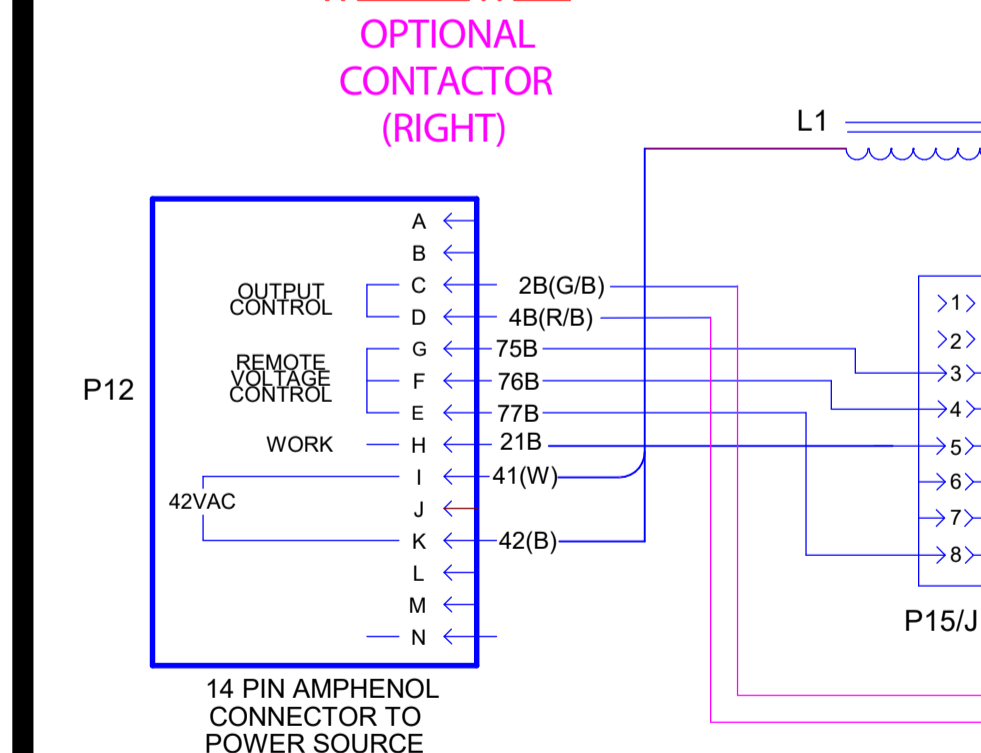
OPTIONAL CONTACTOR (RIGHT)

L1

P12

A
B
OUTPUT CONTROL
C
D
REMOTE VOLTAGE CONTROL
G
F
E
WORK
H
I
42VAC
J
K
L
M
N

2B(G/B)
4B(R/B)
75B
76B
77B
21B
41(W)
42(B)

1
2
3
4
5
6
7
8

P15/J

14 PIN AMPHENOL CONNECTOR TO POWER SOURCE